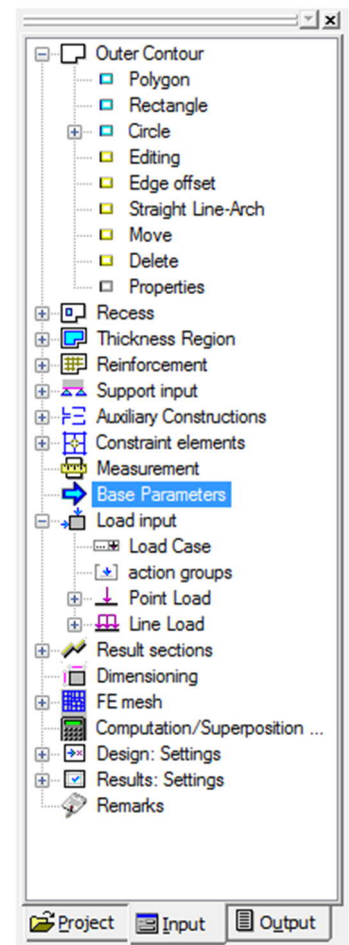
Outer Contour
Polygon
Rectangle
Circle
Editing
Edge offset
Straight Line-Arch
Move
Delete
Properties
Recess
Thickness Region
Reinforcement
Support input
Auxiliary Constructions
Constraint elements
Measurement
Base Parameters
Load input
Load Case
action groups
Point Load
Line Load
Result sections
Dimensioning
FE mesh
Computation/Superposition ...
Design: Settings
Results: Settings
Remarks

Project
Input
Output